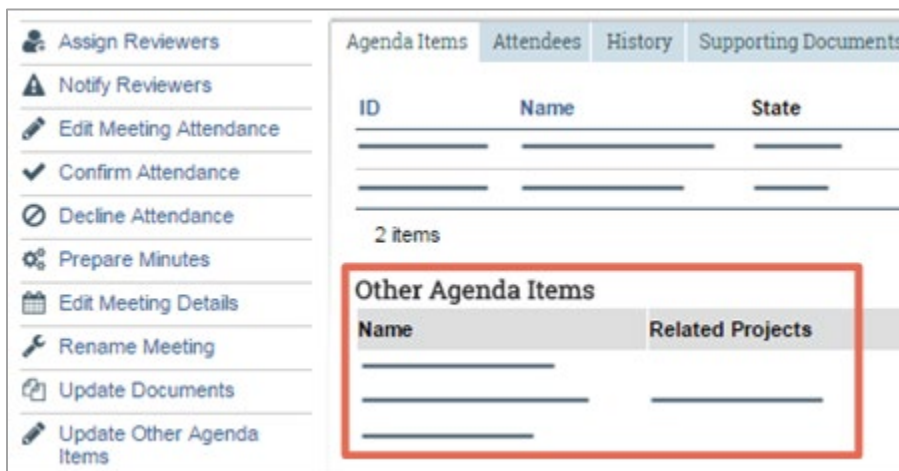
Assign Reviewers
Notify Reviewers
Edit Meeting Attendance
Confirm Attendance
Decline Attendance
Prepare Minutes
Edit Meeting Details
Rename Meeting
Update Documents
Update Other Agenda Items

Agenda Items | Attendees | History | Supporting Documents

| ID | Name | State |
|---|---|---|
| | | |
| | | |

2 items

Other Agenda Items

| Name | Related Projects |
|---|---|
| | |
| | |
| | |